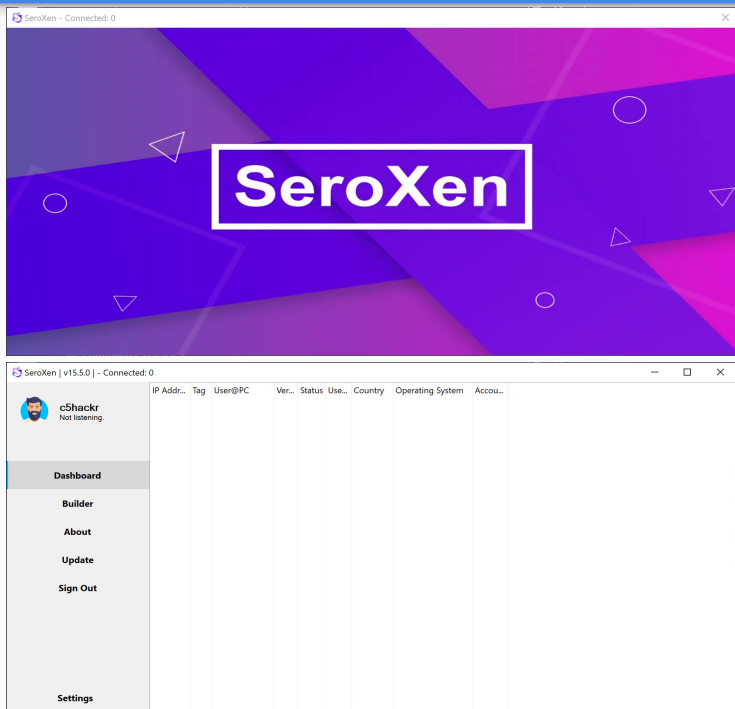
SeroXen - Connected: 0

SeroXen

SeroXen | v15.5.0 | - Connected: 0

c5hackr
Not listening.

| IP Addr... | Tag | User@PC | Ver... | Status | Use... | Country | Operating System | Accou... |
|---|---|---|---|---|---|---|---|---|

Dashboard
Builder
About
Update
Sign Out

Settings